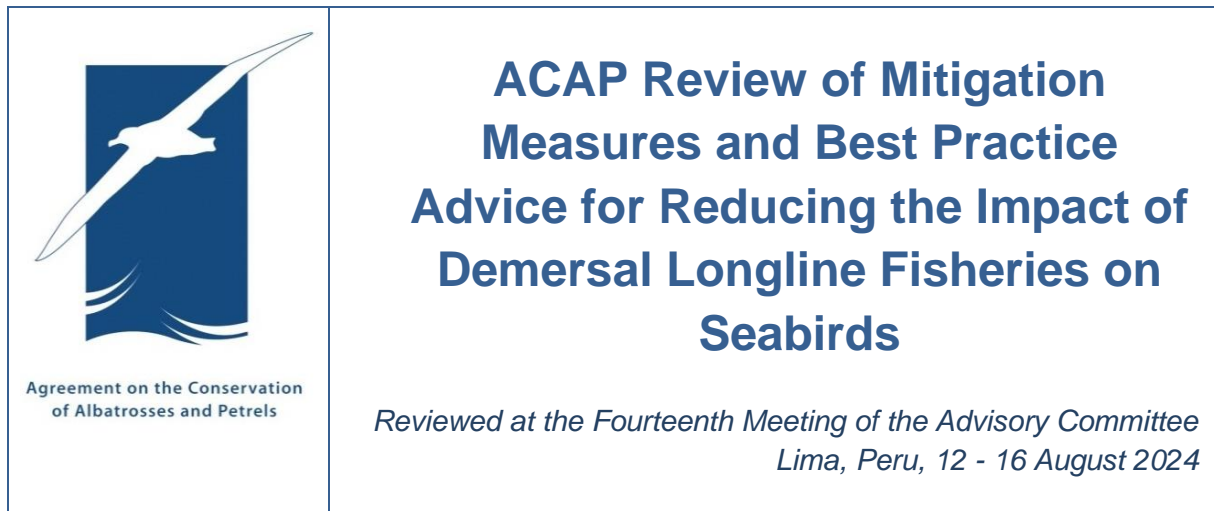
Agreement on the Conservation of Albatrosses and Petrels

ACAP Review of Mitigation Measures and Best Practice Advice for Reducing the Impact of Demersal Longline Fisheries on Seabirds

Reviewed at the Fourteenth Meeting of the Advisory Committee
Lima, Peru, 12 - 16 August 2024